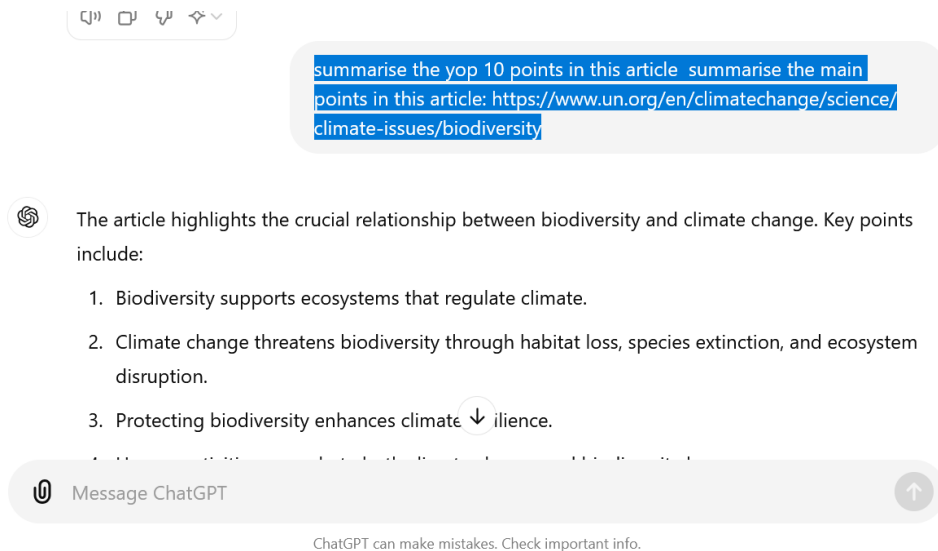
summarise the yop 10 points in this article summarise the main points in this article: https://www.un.org/en/climatechange/science/climate-issues/biodiversity

The article highlights the crucial relationship between biodiversity and climate change. Key points include:

1. Biodiversity supports ecosystems that regulate climate.
2. Climate change threatens biodiversity through habitat loss, species extinction, and ecosystem disruption.
3. Protecting biodiversity enhances climate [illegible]ilience.
4. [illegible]

Message ChatGPT

ChatGPT can make mistakes. Check important info.